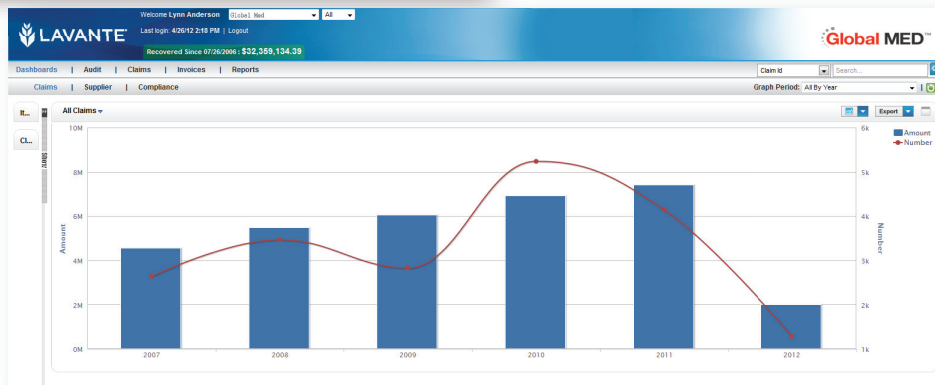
LAVANTE

Welcome Lynn Anderson Global Med All

Last login: 4/26/12 2:18 PM | Logout

Recovered Since 07/26/2006 : $32,359,134.39

Global MED™

Dashboards | Audit | Claims | Invoices | Reports

Claim Id Search...

Claims | Supplier | Compliance

Graph Period: All By Year

It...

Cl...

All Claims

Export

10M
8M
6M
4M
2M
0M

Amount

6k
5k
4k
3k
2k
1k

Number

Amount
Number

2007 2008 2009 2010 2011 2012